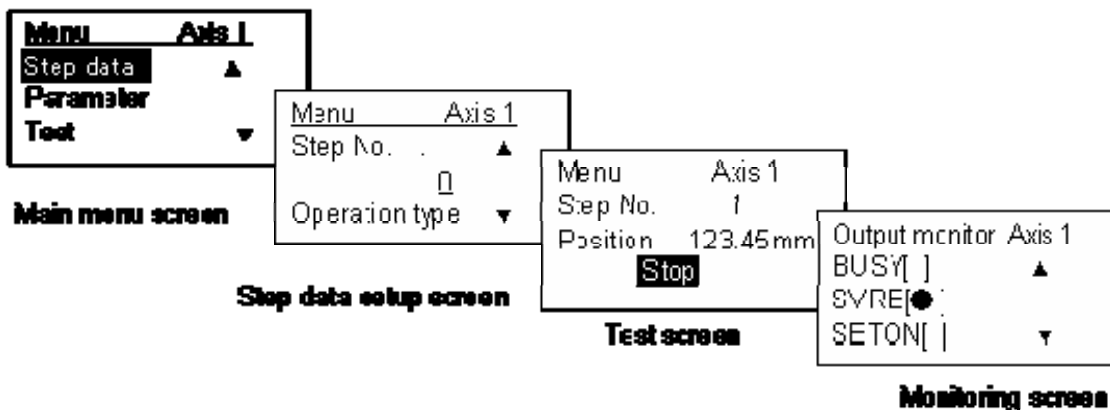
Menu Axis 1
Step data ▲
Parameter
Test ▼

Main menu screen

Menu Axis 1
Step No. ▲
0
Operation type ▼

Step data setup screen

Menu Axis 1
Step No. 1
Position 123.45mm
Stop

Test screen

Output monitor Axis 1
BUSY[ ] ▲
SVRE[●]
SETON[ ] ▼

Monitoring screen